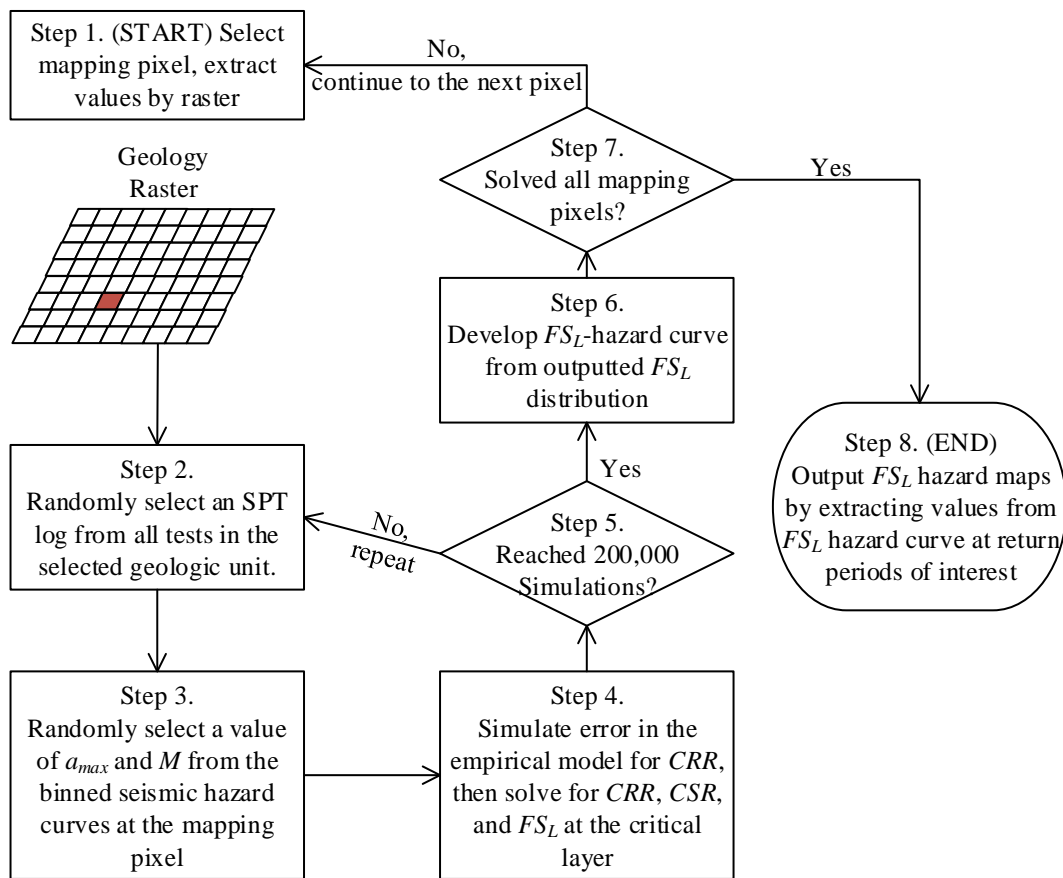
Step 1. (START) Select mapping pixel, extract values by raster

No, continue to the next pixel

Geology Raster

Step 7. Solved all mapping pixels?

Yes

Step 6. Develop $FS_L$-hazard curve from outputted $FS_L$ distribution

Step 8. (END) Output $FS_L$ hazard maps by extracting values from $FS_L$ hazard curve at return periods of interest

Yes

Step 2. Randomly select an SPT log from all tests in the selected geologic unit.

No, repeat

Step 5. Reached 200,000 Simulations?

Step 3. Randomly select a value of $a_{max}$ and $M$ from the binned seismic hazard curves at the mapping pixel

Step 4. Simulate error in the empirical model for $CRR$, then solve for $CRR$, $CSR$, and $FS_L$ at the critical layer